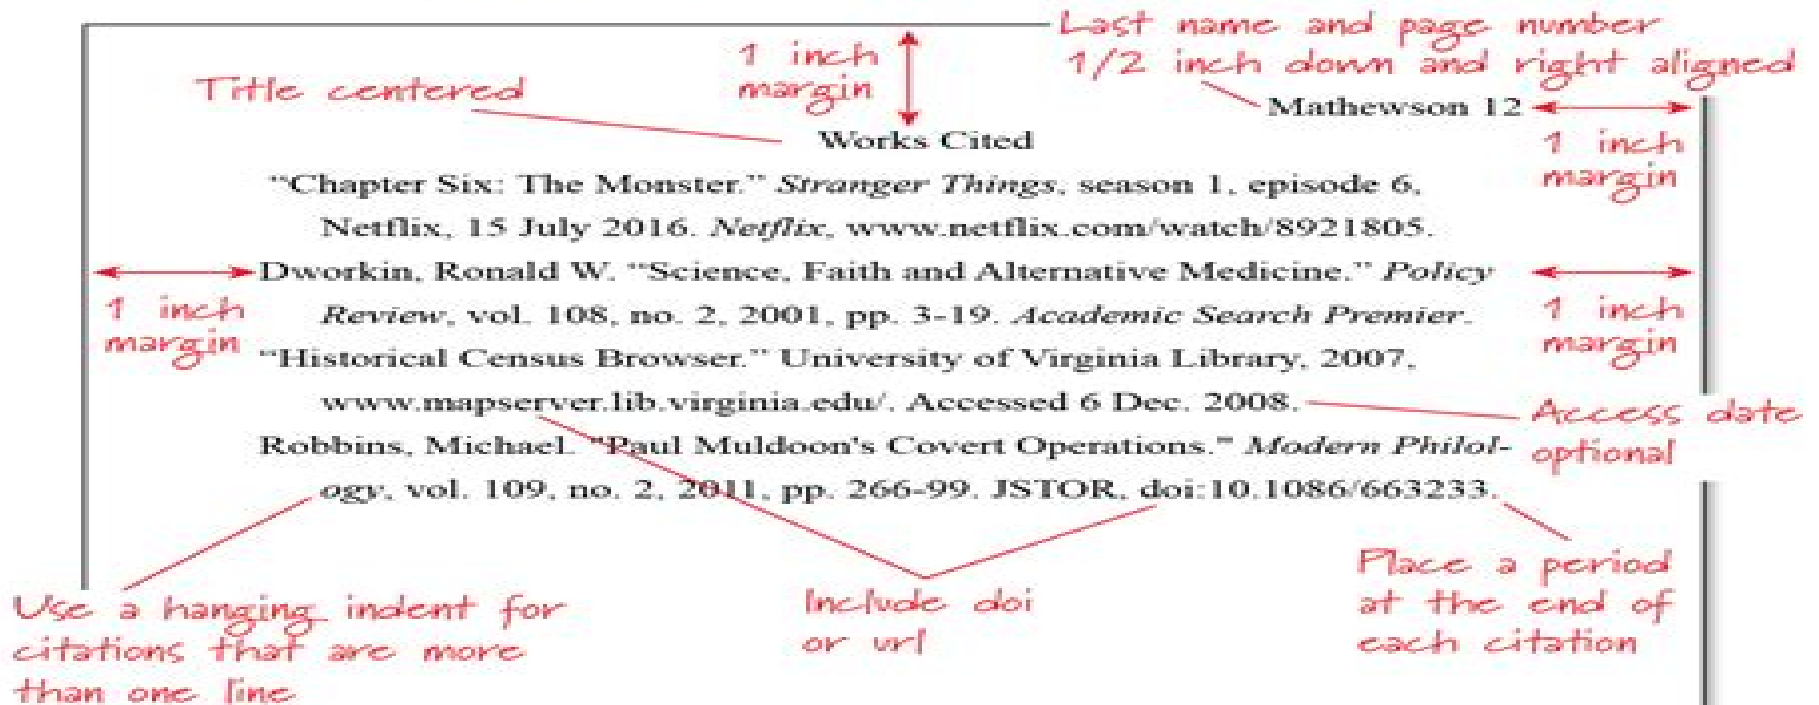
Last name and page number 1/2 inch down and right aligned

1 inch margin

Title centered

Mathewson 12

1 inch margin

Works Cited

"Chapter Six: The Monster." *Stranger Things*, season 1, episode 6, Netflix, 15 July 2016. *Netflix*, www.netflix.com/watch/8921805.

Dworkin, Ronald W. "Science, Faith and Alternative Medicine." *Policy Review*, vol. 108, no. 2, 2001, pp. 3-19. *Academic Search Premier*.

1 inch margin

1 inch margin

"Historical Census Browser." University of Virginia Library, 2007, www.mapserver.lib.virginia.edu/. Accessed 6 Dec. 2008.

Access date optional

Robbins, Michael. "Paul Muldoon's Covert Operations." *Modern Philology*, vol. 109, no. 2, 2011, pp. 266-99. JSTOR, doi:10.1086/663233.

Use a hanging indent for citations that are more than one line

Include doi or url

Place a period at the end of each citation